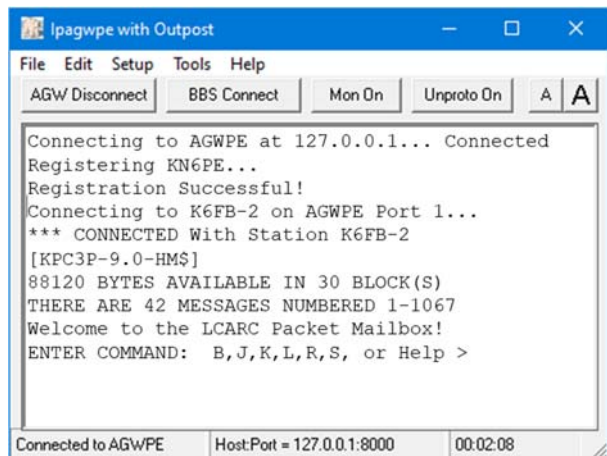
Ipagwpe with Outpost

File Edit Setup Tools Help

AGW Disconnect | BBS Connect | Mon On | Unproto On | A | A

Connecting to AGWPE at 127.0.0.1... Connected
Registering KN6PE...
Registration Successful!
Connecting to K6FB-2 on AGWPE Port 1...
*** CONNECTED With Station K6FB-2
[KPC3P-9.0-HM$]
88120 BYTES AVAILABLE IN 30 BLOCK(S)
THERE ARE 42 MESSAGES NUMBERED 1-1067
Welcome to the LCARC Packet Mailbox!
ENTER COMMAND: B,J,K,L,R,S, or Help >

Connected to AGWPE | Host:Port = 127.0.0.1:8000 | 00:02:08